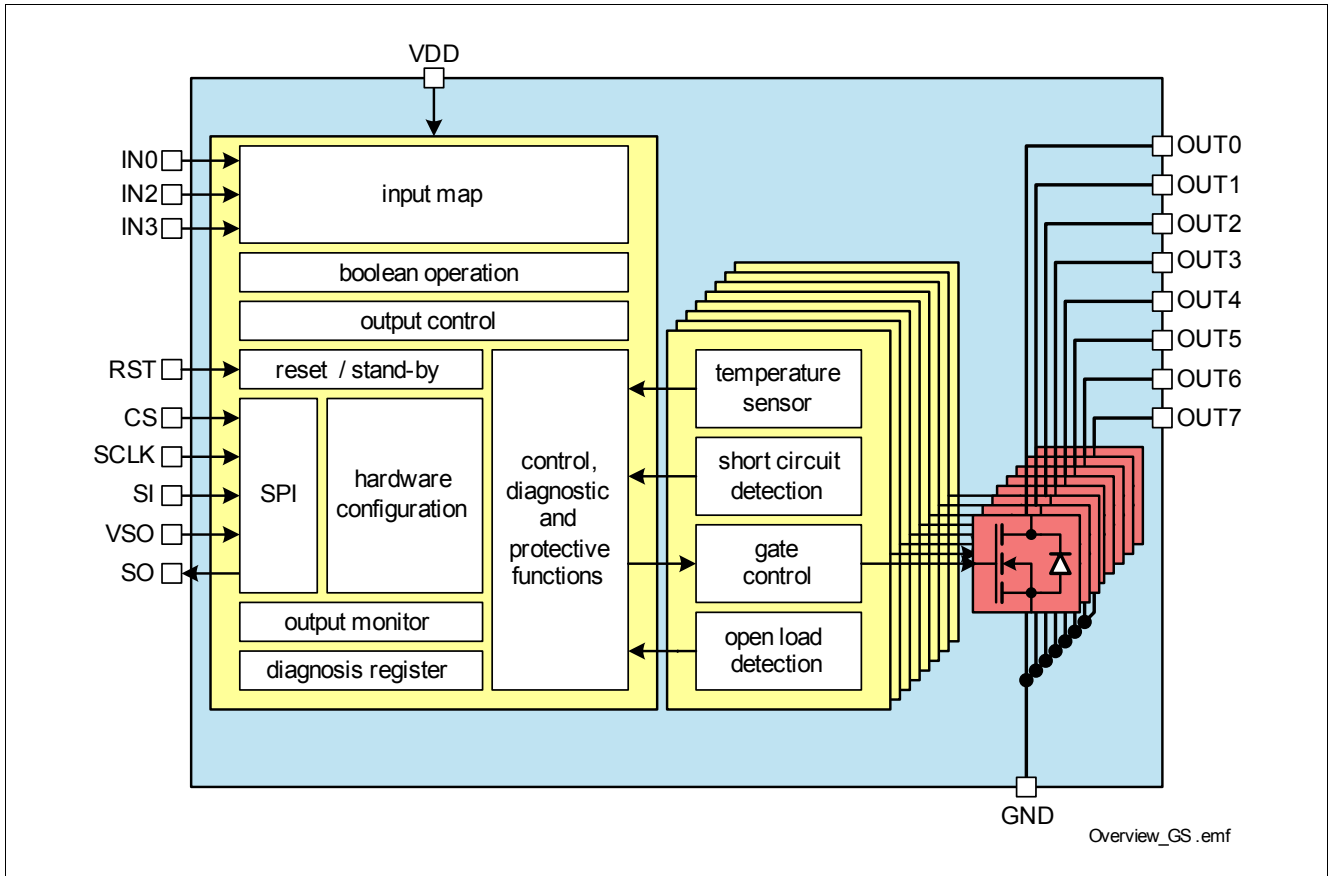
VDD

IN0
IN2
IN3
RST
CS
SCLK
SI
VSO
SO

input map

boolean operation

output control

reset / stand-by

SPI

hardware configuration

control, diagnostic and protective functions

output monitor

diagnosis register

temperature sensor

short circuit detection

gate control

open load detection

OUT0
OUT1
OUT2
OUT3
OUT4
OUT5
OUT6
OUT7

GND

Overview_GS .emf